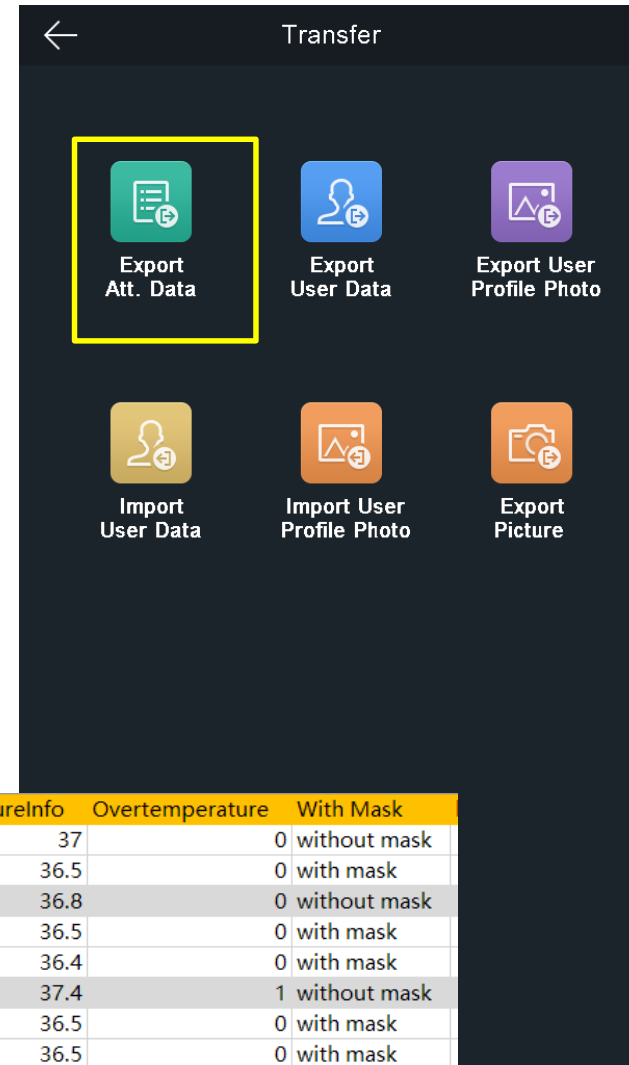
Transfer

Export Att. Data

Export User Data

Export User Profile Photo

Import User Data

Import User Profile Photo

Export Picture

| ureInfo | Overtemperature | With Mask |
|---|---|---|
| 37 | 0 | without mask |
| 36.5 | 0 | with mask |
| 36.8 | 0 | without mask |
| 36.5 | 0 | with mask |
| 36.4 | 0 | with mask |
| 37.4 | 1 | without mask |
| 36.5 | 0 | with mask |
| 36.5 | 0 | with mask |